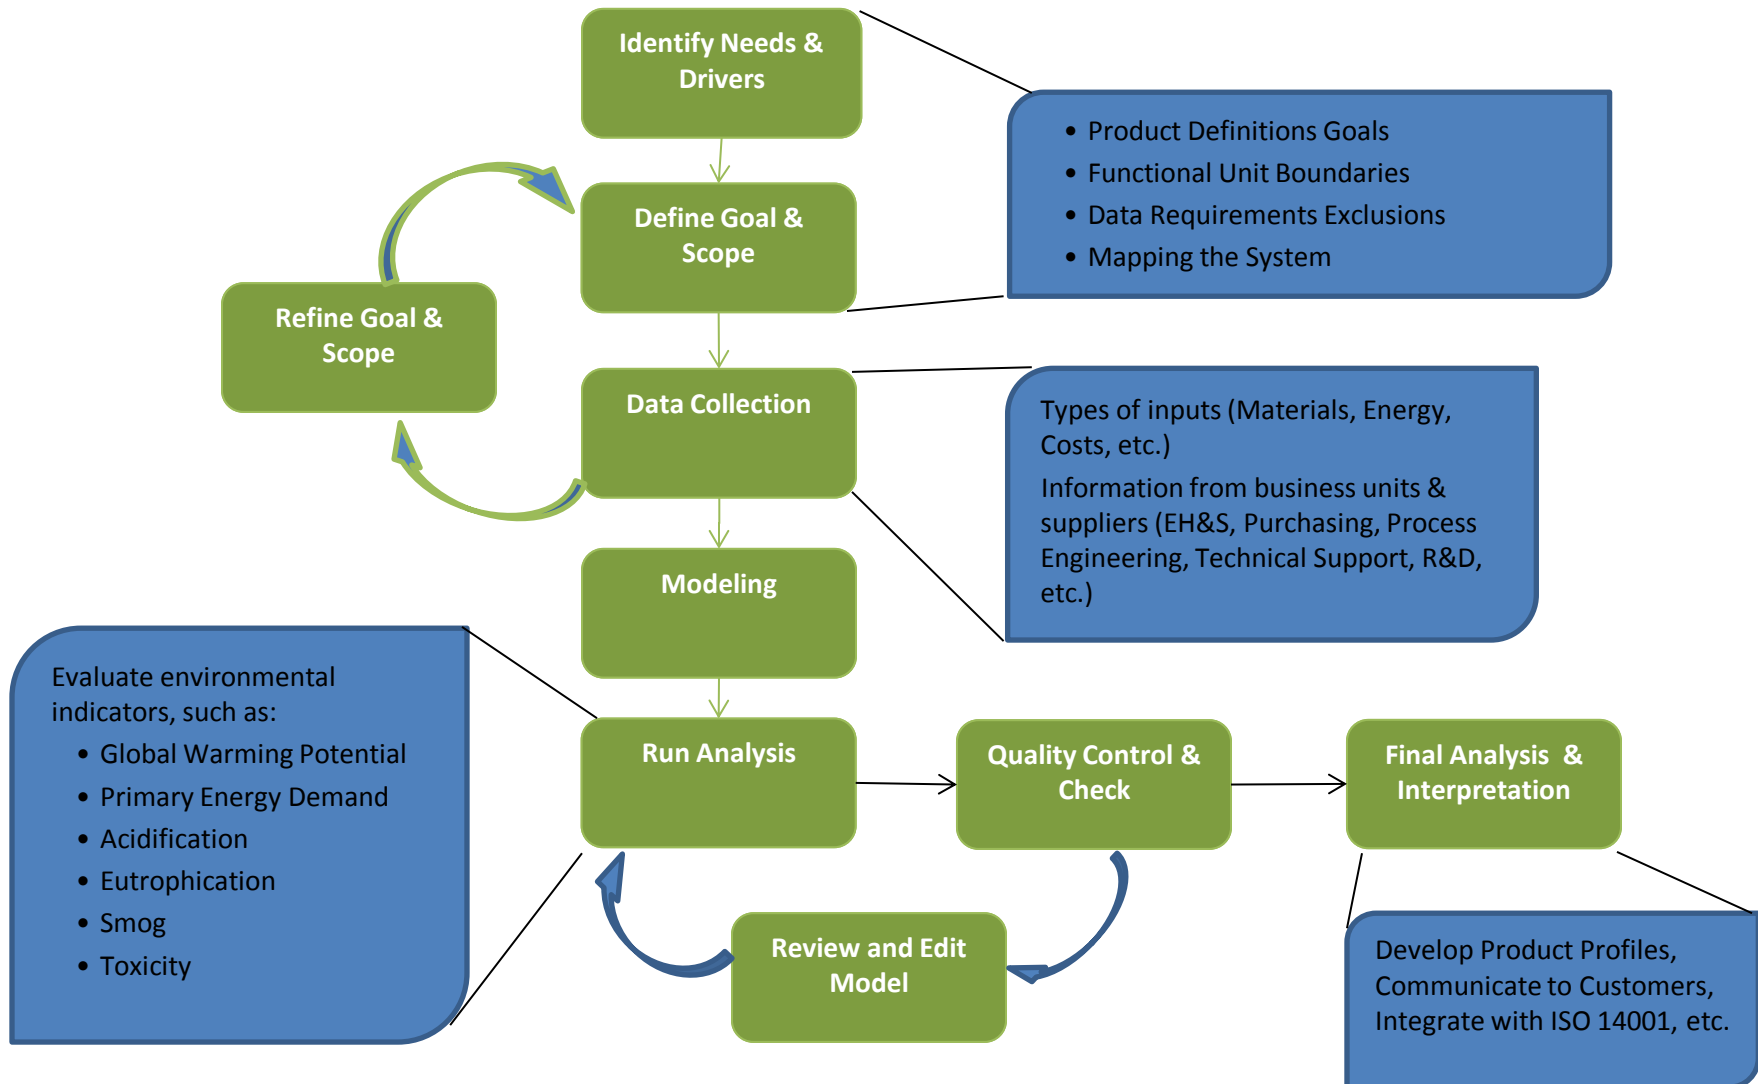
Identify Needs & Drivers

Product Definitions Goals
Functional Unit Boundaries
Data Requirements Exclusions
Mapping the System

Define Goal & Scope

Refine Goal & Scope

Data Collection

Types of inputs (Materials, Energy, Costs, etc.)

Information from business units & suppliers (EH&S, Purchasing, Process Engineering, Technical Support, R&D, etc.)

Modeling

Evaluate environmental indicators, such as:
- Global Warming Potential
- Primary Energy Demand
- Acidification
- Eutrophication
- Smog
- Toxicity

Run Analysis

Quality Control & Check

Final Analysis & Interpretation

Review and Edit Model

Develop Product Profiles, Communicate to Customers, Integrate with ISO 14001, etc.